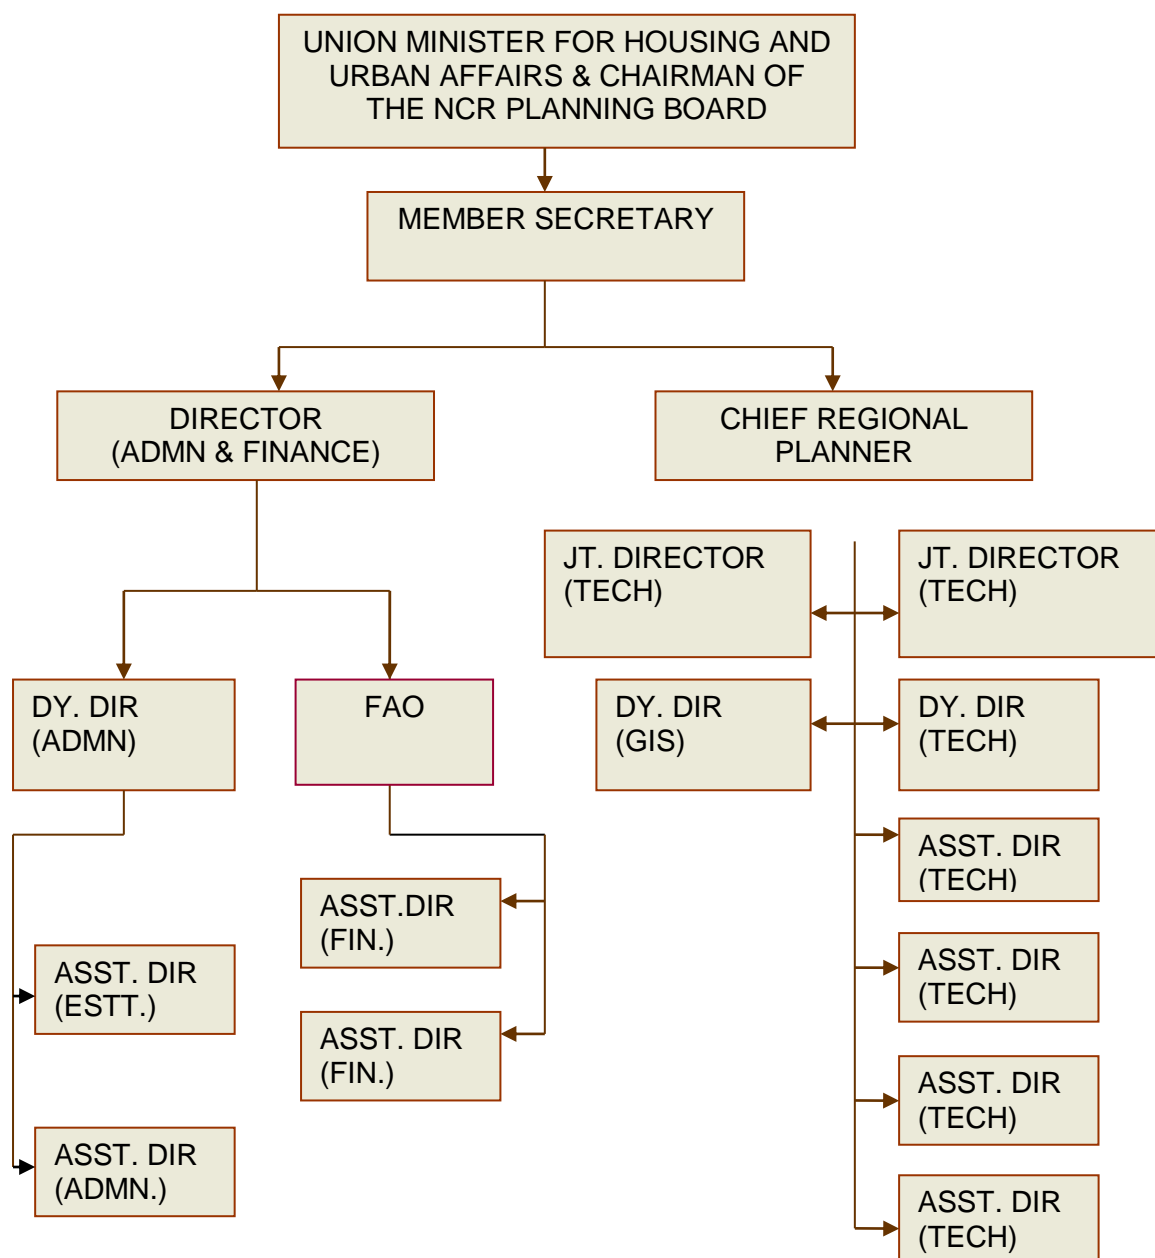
UNION MINISTER FOR HOUSING AND URBAN AFFAIRS & CHAIRMAN OF THE NCR PLANNING BOARD

MEMBER SECRETARY

DIRECTOR (ADMN & FINANCE)

CHIEF REGIONAL PLANNER

DY. DIR (ADMN)

FAO

ASST. DIR (ESTT.)

ASST. DIR (ADMN.)

ASST.DIR (FIN.)

ASST. DIR (FIN.)

JT. DIRECTOR (TECH)

JT. DIRECTOR (TECH)

DY. DIR (GIS)

DY. DIR (TECH)

ASST. DIR (TECH)

ASST. DIR (TECH)

ASST. DIR (TECH)

ASST. DIR (TECH)